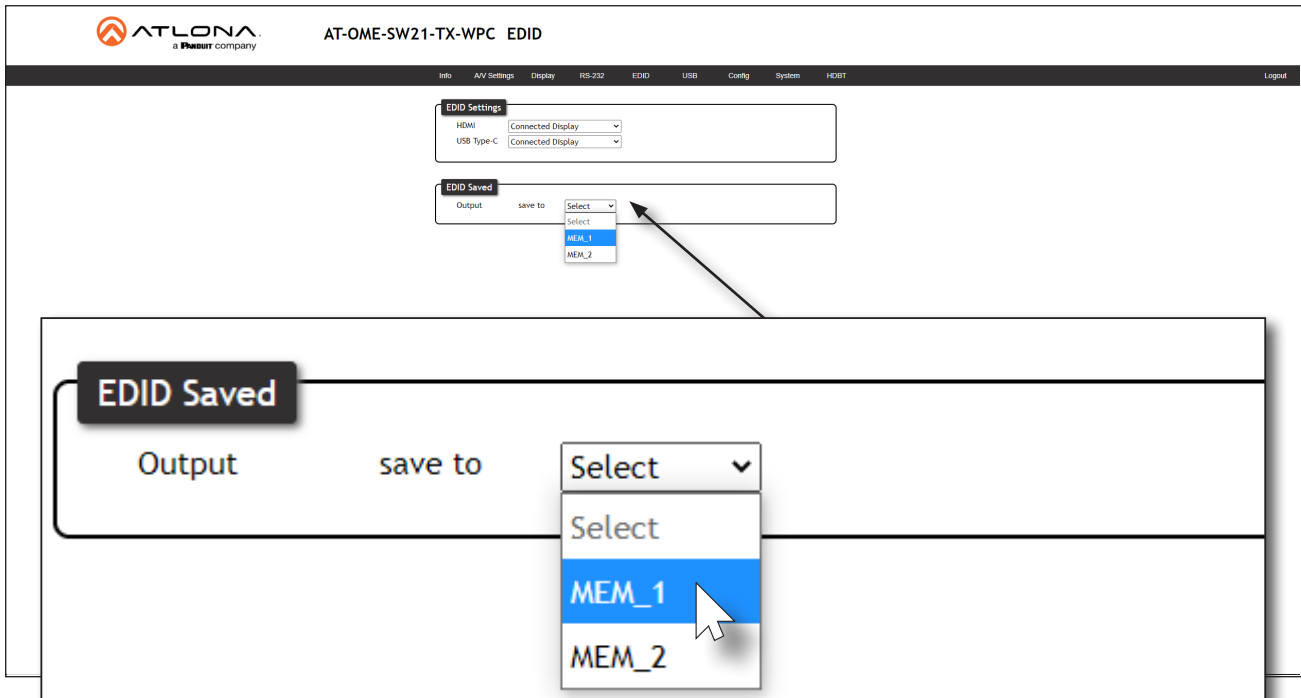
ATLONA
a PANDUIT company

AT-OME-SW21-TX-WPC EDID

Info A/V Settings Display RS-232 EDID USB Config System HDBT Logout

EDID Settings
HDMI Connected Display
USB Type-C Connected Display

EDID Saved
Output save to Select
Select
MEM_1
MEM_2

EDID Saved
Output save to Select
Select
MEM_1
MEM_2